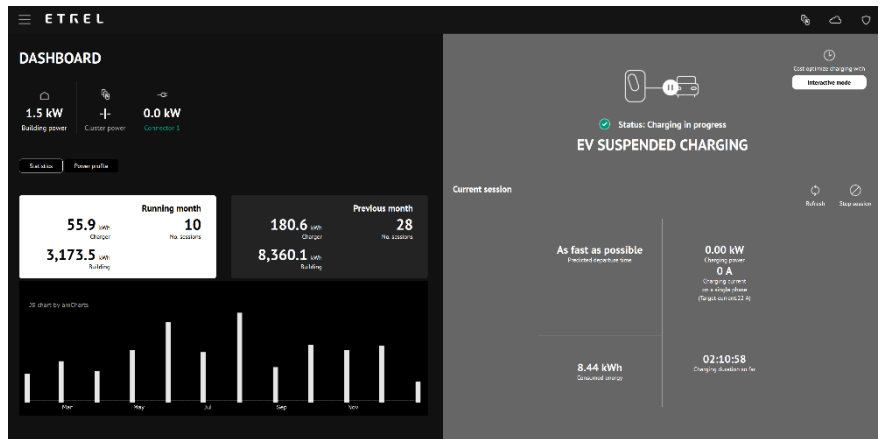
ETREL

DASHBOARD

1.5 kW
Building power

-|-
Cluster power

0.0 kW
Connector 1

Statistics | Power profile

Running month
55.9 kWh
Charger
10
No. sessions
3,173.5 kWh
Building

Previous month
180.6 kWh
Charger
28
No. sessions
8,360.1 kWh
Building

JS chart by amCharts

Mar
May
Jul
Sep
Nov

Cost optimize charging with
Interactive mode

Status: Charging in progress
EV SUSPENDED CHARGING

Current session

Refresh
Stop session

As fast as possible
Predicted departure time

0.00 kW
Charging power
0 A
Charging current on a single phase (Target current 32 A)

8.44 kWh
Consumed energy

02:10:58
Charging duration so far